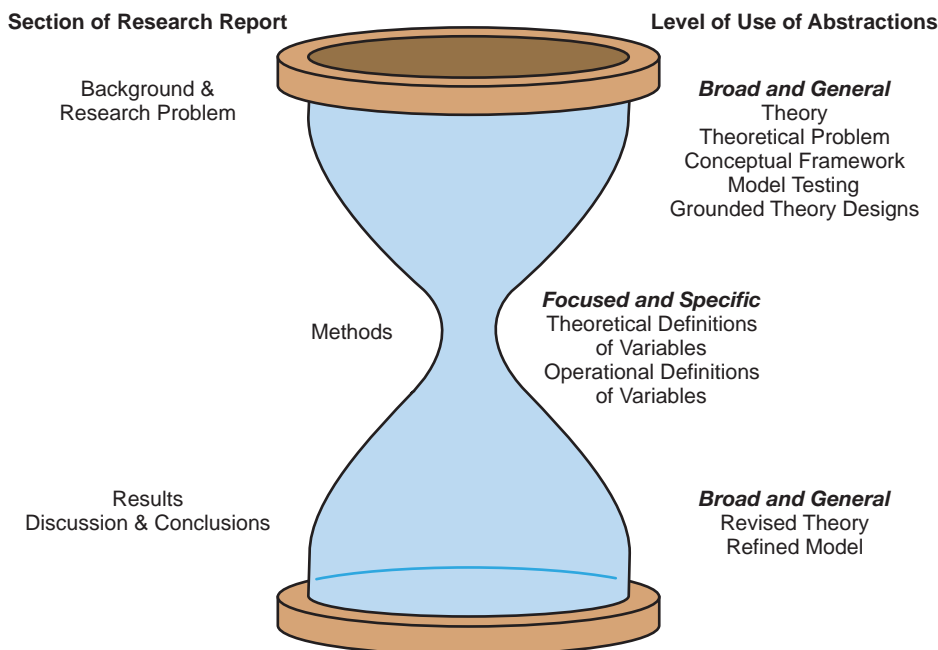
Section of Research Report

Level of Use of Abstractions

Background &
Research Problem

***Broad and General***
Theory
Theoretical Problem
Conceptual Framework
Model Testing
Grounded Theory Designs

Methods

***Focused and Specific***
Theoretical Definitions of Variables
Operational Definitions of Variables

Results
Discussion & Conclusions

***Broad and General***
Revised Theory
Refined Model